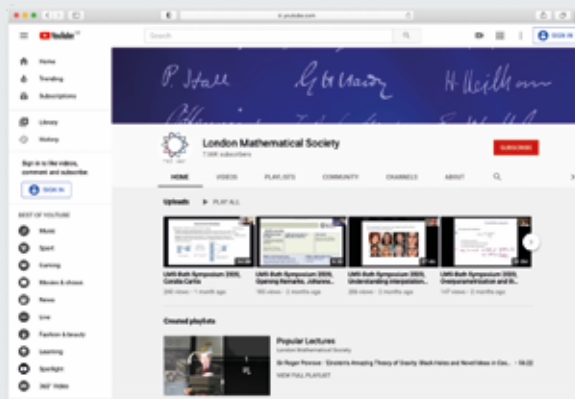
m.youtube.com

YouTube

Search

SIGN IN

Home

Trending

Subscriptions

Library

History

Sign in to like videos, comment and subscribe

SIGN IN

BEST OF YOUTUBE

Music

Sport

Gaming

Movies & shows

News

Live

Fashion & beauty

Learning

Spotlight

360° Video

P. Hall

G H Hardy

H. Heilbronn

London Mathematical Society

7.58K subscribers

SUBSCRIBE

HOME

VIDEOS

PLAYLISTS

COMMUNITY

CHANNELS

ABOUT

Uploads

PLAY ALL

LMS Bath Symposium 2020, Coralia Cartis

LMS Bath Symposium 2020, Opening Remarks, Johannes...

LMS Bath Symposium 2020, Understanding interpolation...

LMS Bath Symposium 2020, Overparameterization and th...

Created playlists

Popular Lectures

London Mathematical Society

Sir Roger Penrose - Einstein's Amazing Theory of Gravity: Black Holes and Novel Ideas in Cos... • 58:22

VIEW FULL PLAYLIST